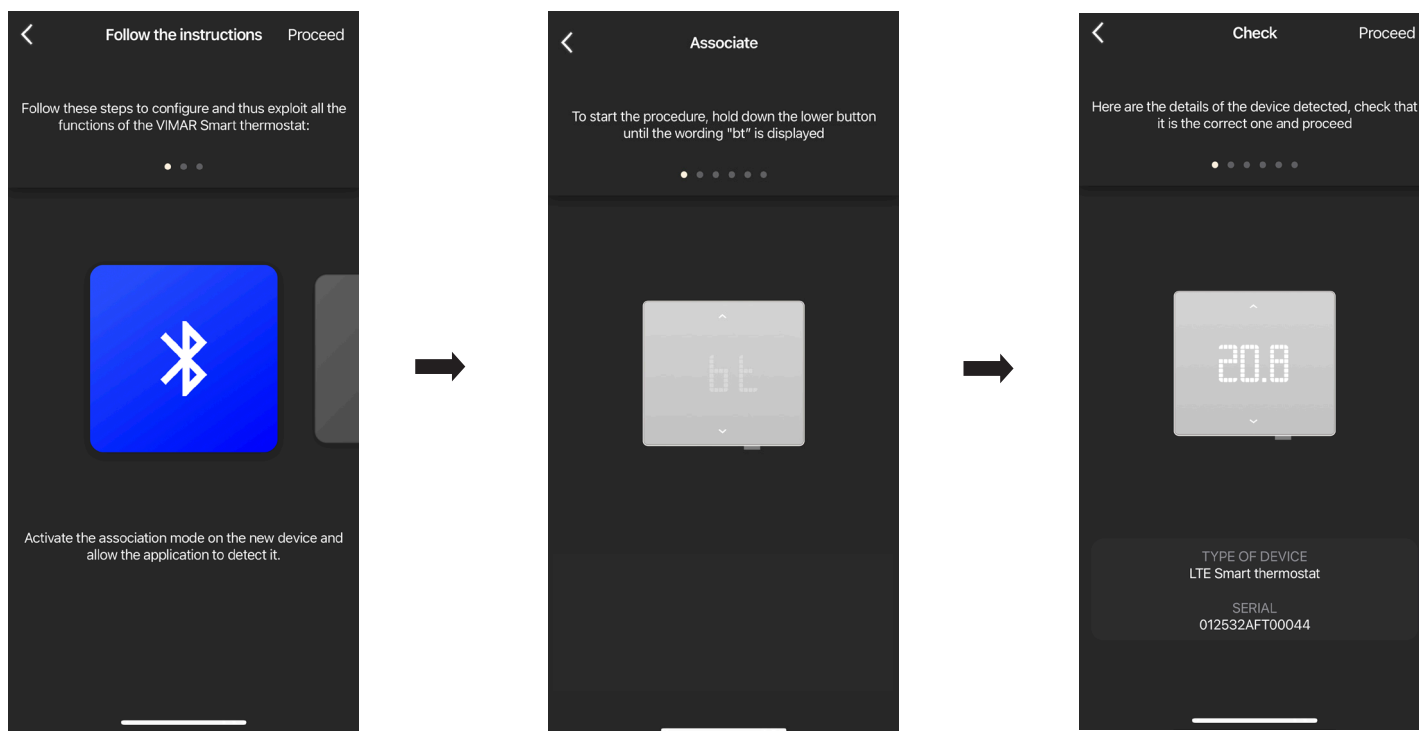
Follow the instructions Proceed

Follow these steps to configure and thus exploit all the functions of the VIMAR Smart thermostat:

Activate the association mode on the new device and allow the application to detect it.

Associate

To start the procedure, hold down the lower button until the wording "bt" is displayed

bt

Check Proceed

Here are the details of the device detected, check that it is the correct one and proceed

20.8

TYPE OF DEVICE
LTE Smart thermostat

SERIAL
012532AFT00044